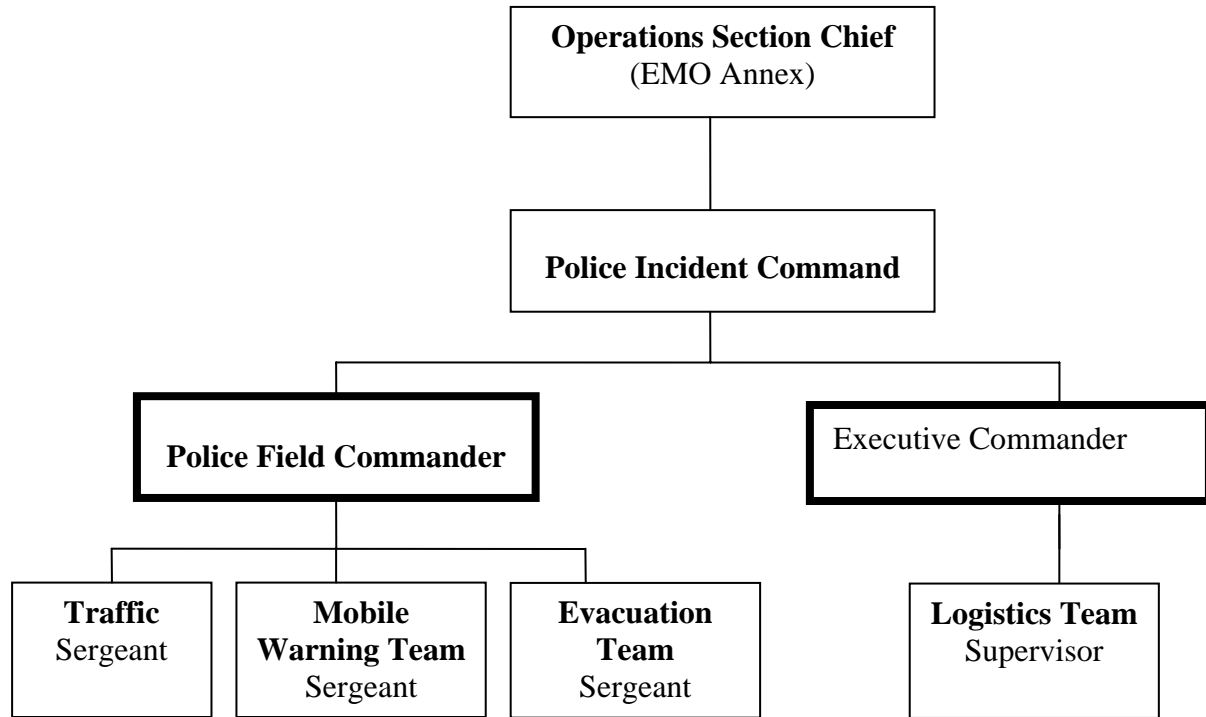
**Operations Section Chief**
(EMO Annex)

**Police Incident Command**

**Police Field Commander**

Executive Commander

**Traffic**
Sergeant

**Mobile Warning Team**
Sergeant

**Evacuation Team**
Sergeant

**Logistics Team**
Supervisor